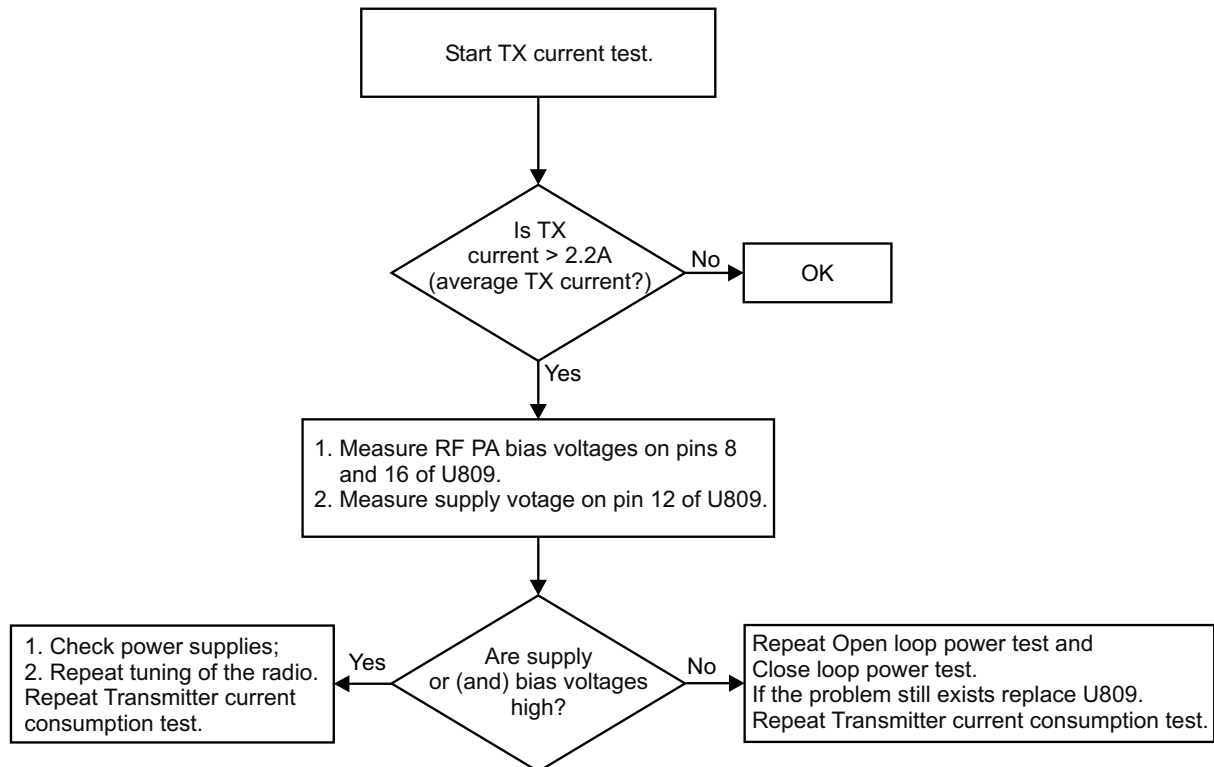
Start TX current test.

Is TX current > 2.2A (average TX current?)

No

OK

Yes

1. Measure RF PA bias voltages on pins 8 and 16 of U809.
2. Measure supply votage on pin 12 of U809.

Are supply or (and) bias voltages high?

Yes

1. Check power supplies;
2. Repeat tuning of the radio.
Repeat Transmitter current consumption test.

No

Repeat Open loop power test and Close loop power test.
If the problem still exists replace U809.
Repeat Transmitter current consumption test.